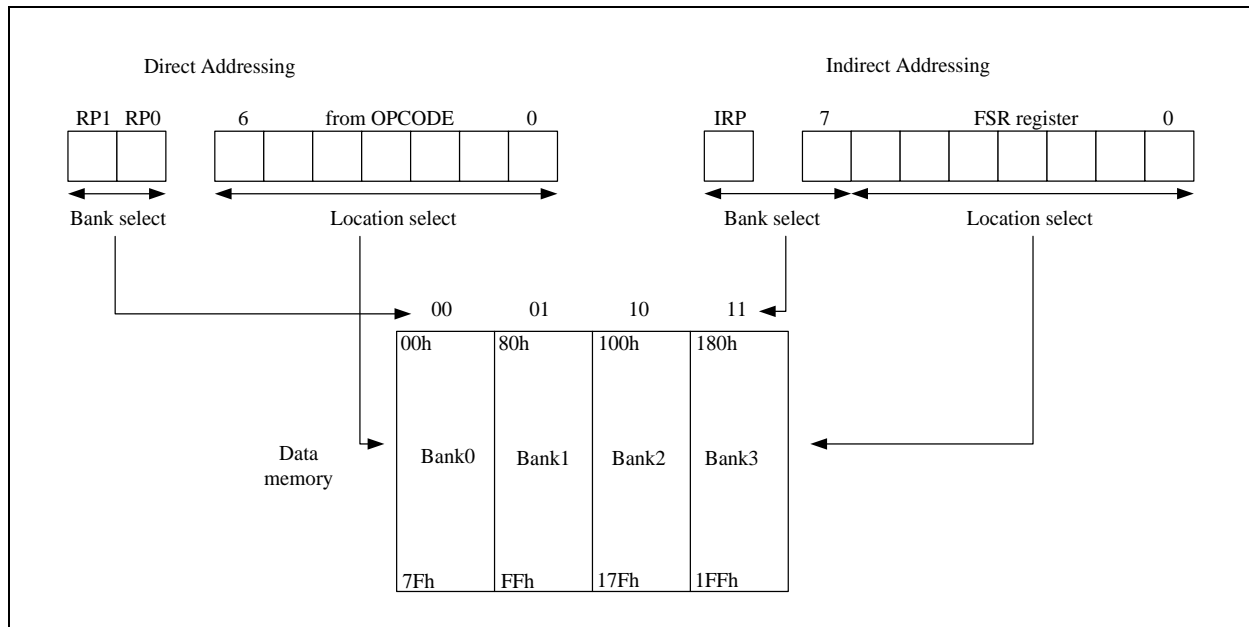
Direct Addressing

RP1 RP0 6 from OPCODE 0

Bank select

Location select

Indirect Addressing

IRP 7 FSR register 0

Bank select

Location select

00 01 10 11

00h 80h 100h 180h

Data memory

Bank0 Bank1 Bank2 Bank3

7Fh FFh 17Fh 1FFh